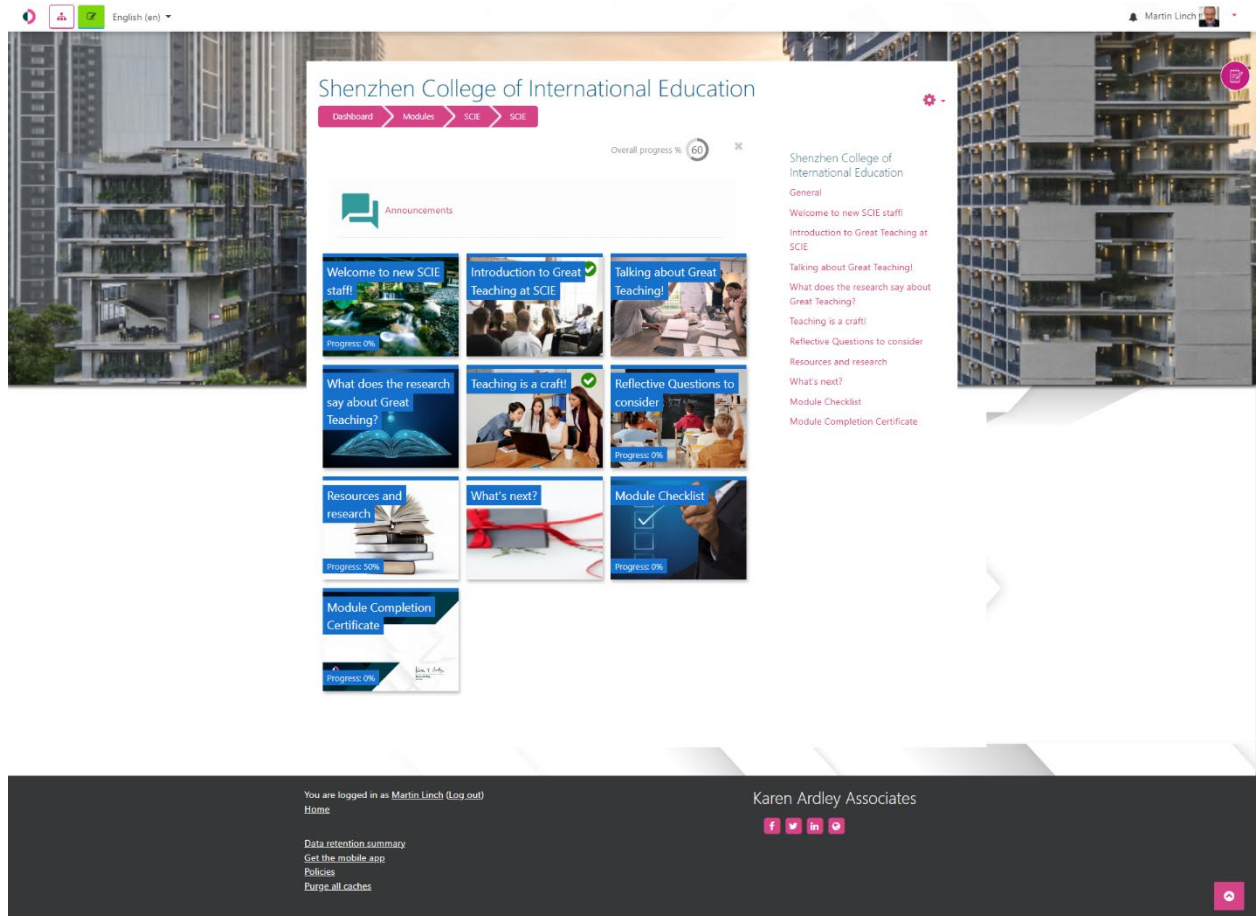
English (en)

Martin Linch

Shenzhen College of International Education

Dashboard Modules SCIE SCIE

Overall progress % 60

Announcements

Welcome to new SCIE staff!
Progress: 0%

Introduction to Great Teaching at SCIE

Talking about Great Teaching!

What does the research say about Great Teaching?

Teaching is a craft!

Reflective Questions to consider
Progress: 0%

Resources and research
Progress: 50%

What's next?

Module Checklist
Progress: 0%

Module Completion Certificate
Progress: 0%

Shenzhen College of International Education
General
Welcome to new SCIE staff!
Introduction to Great Teaching at SCIE
Talking about Great Teaching!
What does the research say about Great Teaching?
Teaching is a craft!
Reflective Questions to consider
Resources and research
What's next?
Module Checklist
Module Completion Certificate

You are logged in as Martin Linch (Log out)
Home

Data retention summary
Get the mobile app
Policies
Purge all caches

Karen Ardley Associates